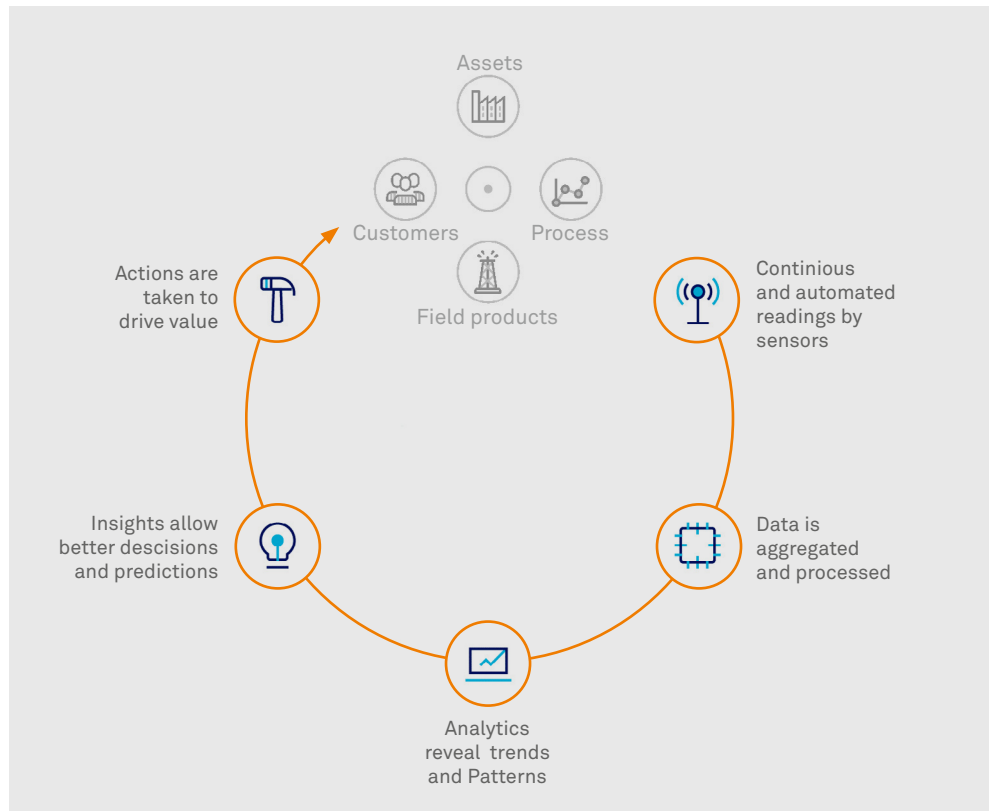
Assets

Customers

Process

Field products

Actions are taken to drive value

Continious and automated readings by sensors

Data is aggregated and processed

Analytics reveal trends and Patterns

Insights allow better descisions and predictions